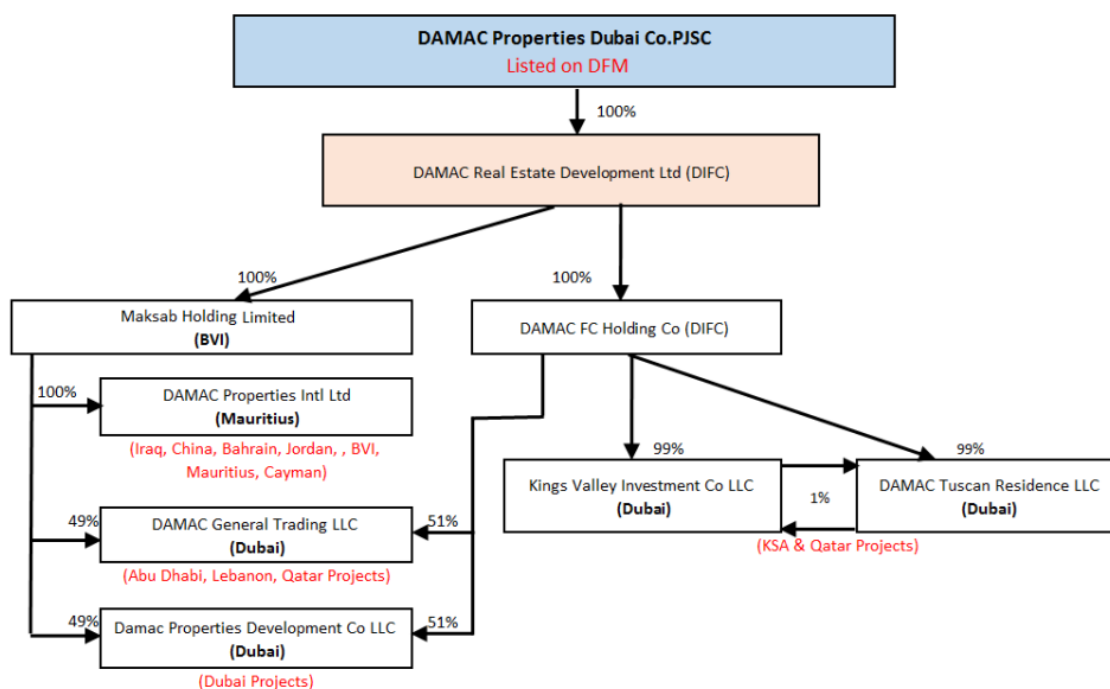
DAMAC Properties Dubai Co.PJSC
Listed on DFM

100%

DAMAC Real Estate Development Ltd (DIFC)

100%

100%

Maksab Holding Limited
(BVI)

DAMAC FC Holding Co (DIFC)

100%

DAMAC Properties Intl Ltd
(Mauritius)

(Iraq, China, Bahrain, Jordan, , BVI, Mauritius, Cayman)

99%

99%

Kings Valley Investment Co LLC
(Dubai)

1%

DAMAC Tuscan Residence LLC
(Dubai)

(KSA & Qatar Projects)

49%

DAMAC General Trading LLC
(Dubai)

51%

(Abu Dhabi, Lebanon, Qatar Projects)

49%

Damac Properties Development Co LLC
(Dubai)

51%

(Dubai Projects)